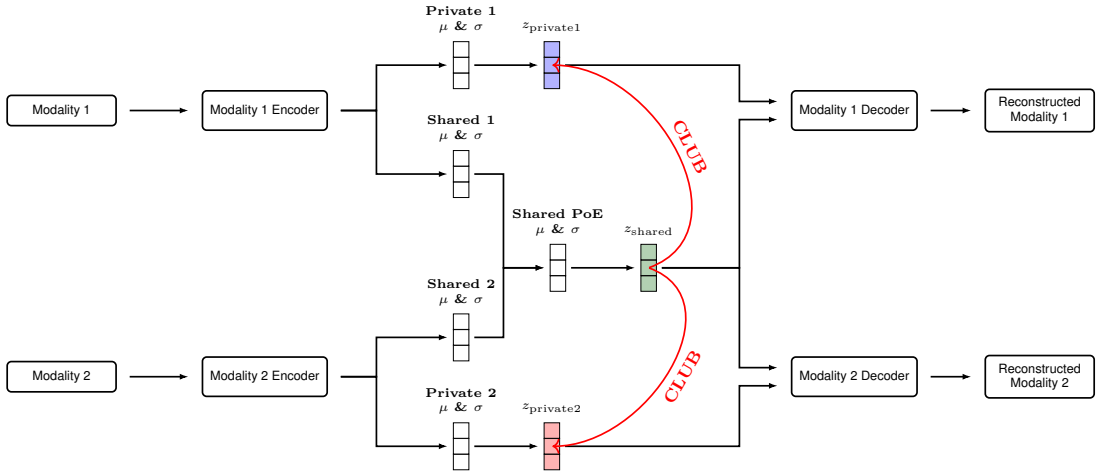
Private 1
$\mu$ & $\sigma$

$z_{\text{private1}}$

Modality 1

Modality 1 Encoder

Modality 1 Decoder

Reconstructed Modality 1

Shared 1
$\mu$ & $\sigma$

CLUB

Shared PoE
$\mu$ & $\sigma$

$z_{\text{shared}}$

Shared 2
$\mu$ & $\sigma$

CLUB

Modality 2

Modality 2 Encoder

Modality 2 Decoder

Reconstructed Modality 2

Private 2
$\mu$ & $\sigma$

$z_{\text{private2}}$